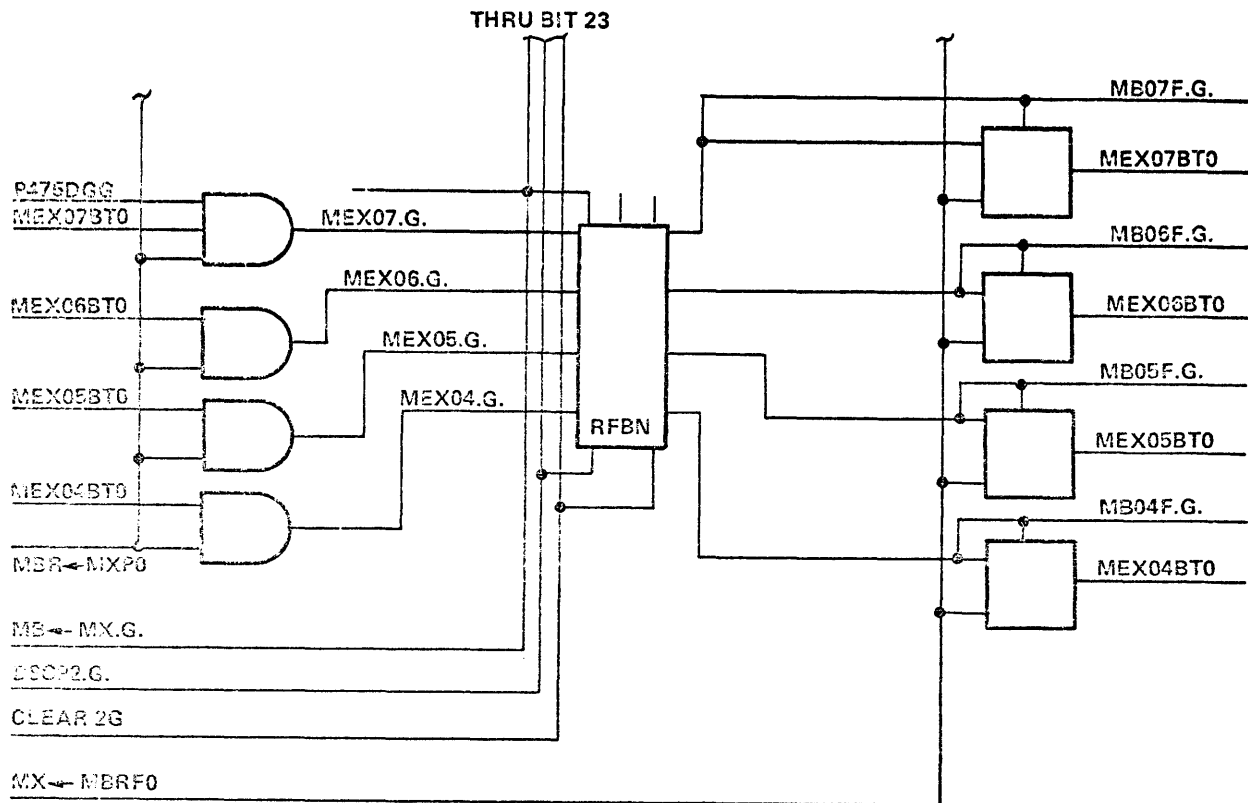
THRU BIT 23

P475DGG
MEX07BT0
MEX06BT0
MEX05BT0
MEX04BT0
MBR←MXP0
MB←MX.G.
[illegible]2.G.
CLEAR 2G
MX←MBRF0

MEX07.G.
MEX06.G.
MEX05.G.
MEX04.G.

RFBN

MB07F.G.
MEX07BT0
MB06F.G.
MEX06BT0
MB05F.G.
MEX05BT0
MB04F.G.
MEX04BT0